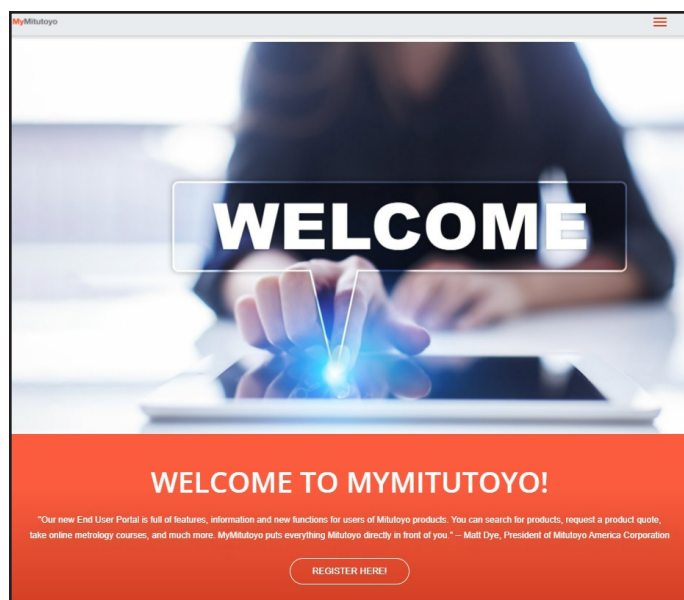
MyMitutoyo

WELCOME

WELCOME TO MYMITUTOYO!

"Our new End User Portal is full of features, information and new functions for users of Mitutoyo products. You can search for products, request a product quote, take online metrology courses, and much more. MyMitutoyo puts everything Mitutoyo directly in front of you." – Matt Dye, President of Mitutoyo America Corporation

REGISTER HERE!